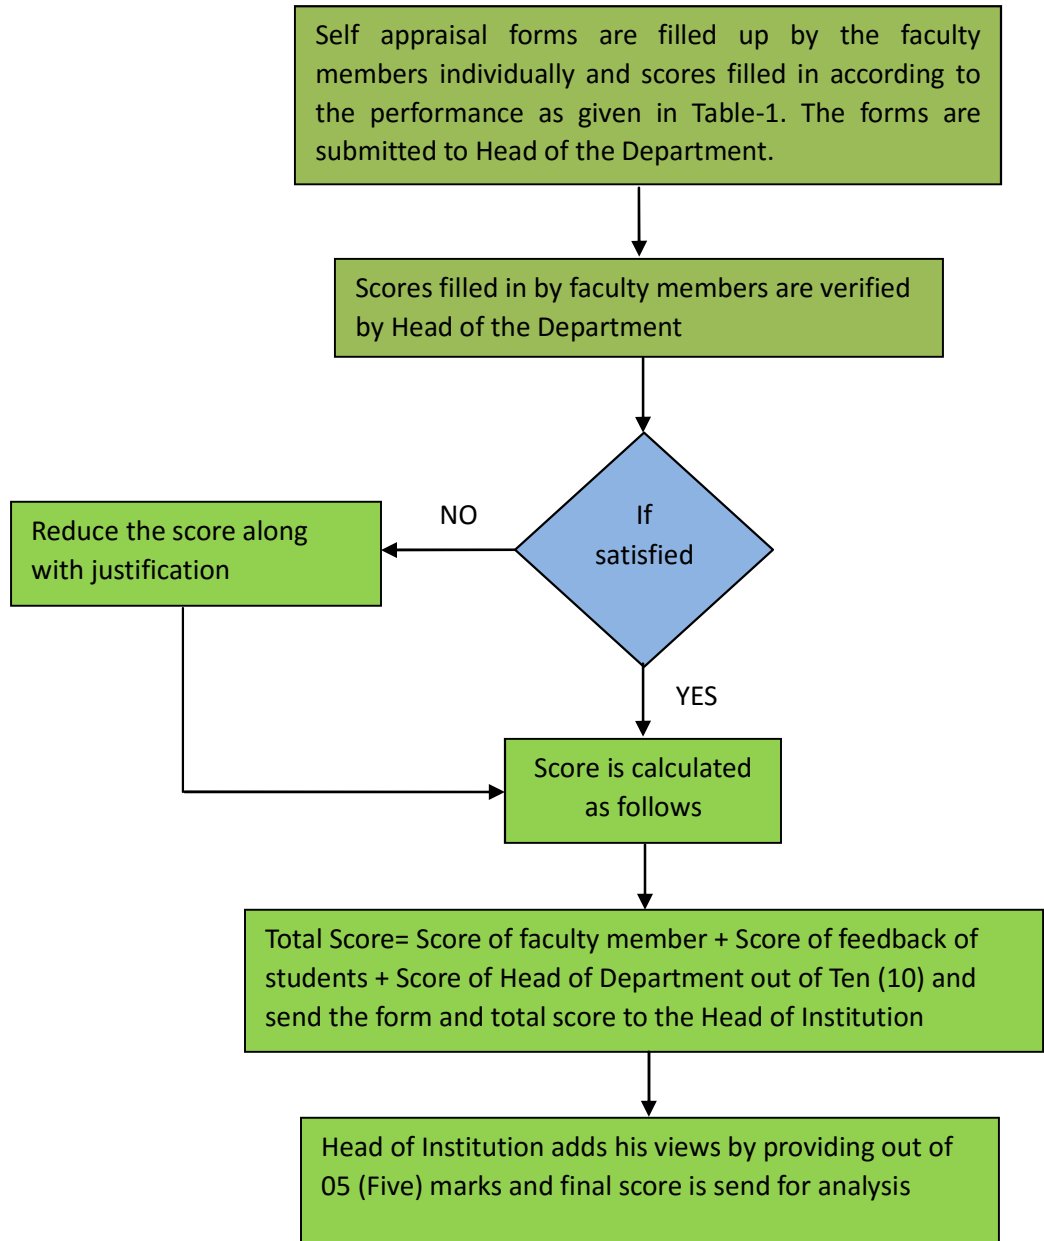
Self appraisal forms are filled up by the faculty members individually and scores filled in according to the performance as given in Table-1. The forms are submitted to Head of the Department.

Scores filled in by faculty members are verified by Head of the Department

If satisfied

NO

Reduce the score along with justification

YES

Score is calculated as follows

Total Score= Score of faculty member + Score of feedback of students + Score of Head of Department out of Ten (10) and send the form and total score to the Head of Institution

Head of Institution adds his views by providing out of 05 (Five) marks and final score is send for analysis